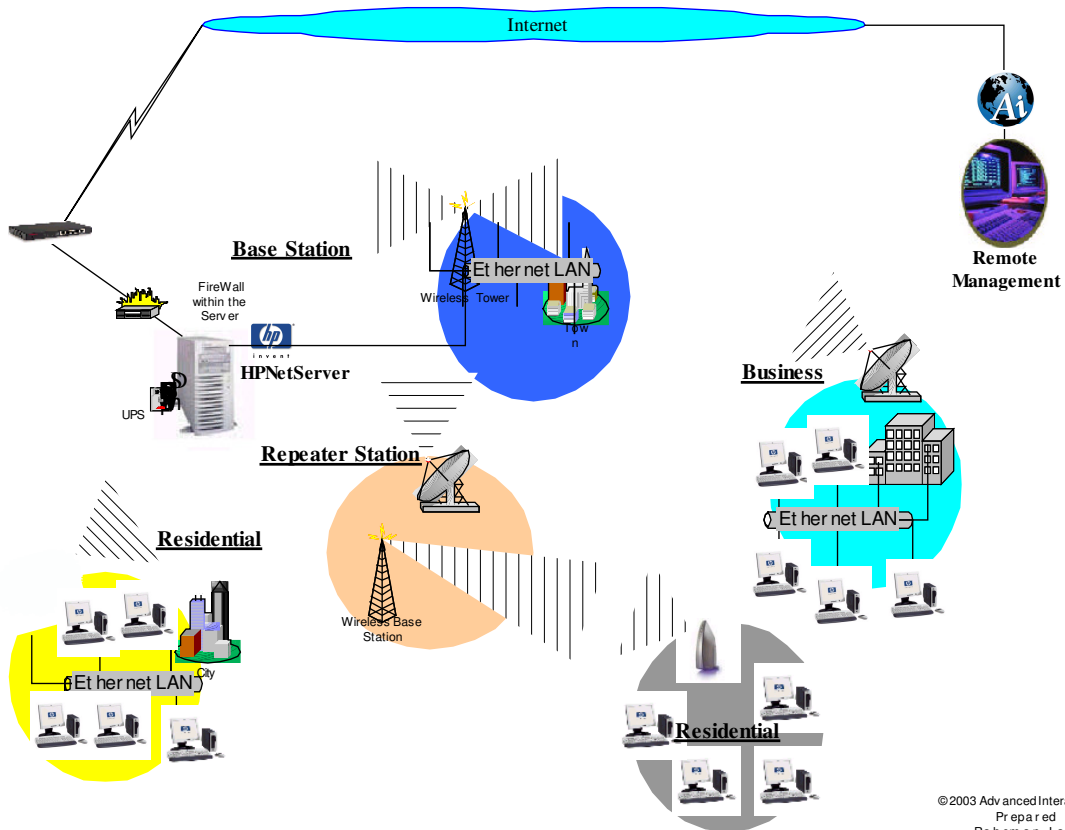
Internet

Ai

Remote Management

Base Station

Ethernet LAN

Wireless Tower

Town

FireWall within the Server

hp invent

HPNetServer

UPS

Business

Ethernet LAN

Repeater Station

Residential

Wireless Base Station

City

Ethernet LAN

Residential

©2003 Advanced Intera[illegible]
Prepared
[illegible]